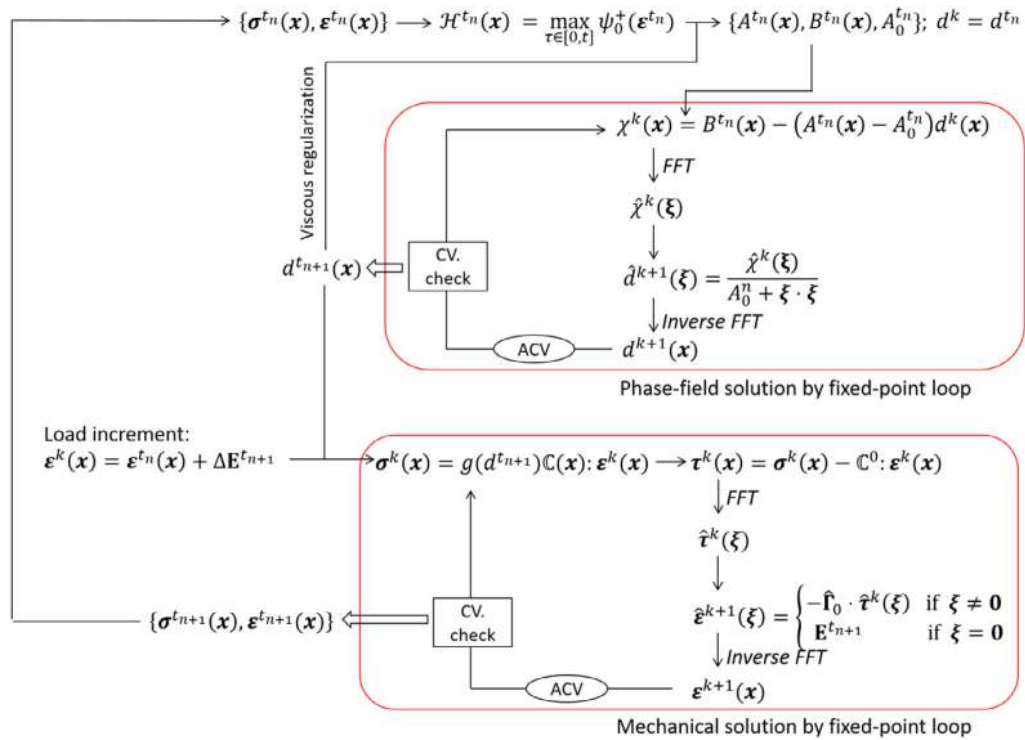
$\{\boldsymbol{\sigma}^{t_n}(\boldsymbol{x}), \boldsymbol{\varepsilon}^{t_n}(\boldsymbol{x})\} \longrightarrow \mathcal{H}^{t_n}(\boldsymbol{x}) = \max_{\tau\in[0,t]} \psi_0^+(\boldsymbol{\varepsilon}^{t_n}) \longrightarrow \{A^{t_n}(\boldsymbol{x}), B^{t_n}(\boldsymbol{x}), A_0^{t_n}\};\ d^k = d^{t_n}$

Viscous regularization

$\chi^k(\boldsymbol{x}) = B^{t_n}(\boldsymbol{x}) - \left(A^{t_n}(\boldsymbol{x}) - A_0^{t_n}\right)d^k(\boldsymbol{x})$

FFT

$\hat{\chi}^k(\boldsymbol{\xi})$

$d^{t_{n+1}}(\boldsymbol{x})$

CV. check

$\hat{d}^{k+1}(\boldsymbol{\xi}) = \frac{\hat{\chi}^k(\boldsymbol{\xi})}{A_0^n + \boldsymbol{\xi}\cdot\boldsymbol{\xi}}$

Inverse FFT

ACV

$d^{k+1}(\boldsymbol{x})$

Phase-field solution by fixed-point loop

Load increment:
$\boldsymbol{\varepsilon}^k(\boldsymbol{x}) = \boldsymbol{\varepsilon}^{t_n}(\boldsymbol{x}) + \Delta\mathbf{E}^{t_{n+1}}$

$\boldsymbol{\sigma}^k(\boldsymbol{x}) = g(d^{t_{n+1}})\mathbb{C}(\boldsymbol{x}) : \boldsymbol{\varepsilon}^k(\boldsymbol{x}) \longrightarrow \boldsymbol{\tau}^k(\boldsymbol{x}) = \boldsymbol{\sigma}^k(\boldsymbol{x}) - \mathbb{C}^0 : \boldsymbol{\varepsilon}^k(\boldsymbol{x})$

FFT

$\hat{\boldsymbol{\tau}}^k(\boldsymbol{\xi})$

$\{\boldsymbol{\sigma}^{t_{n+1}}(\boldsymbol{x}), \boldsymbol{\varepsilon}^{t_{n+1}}(\boldsymbol{x})\}$

CV. check

$\hat{\boldsymbol{\varepsilon}}^{k+1}(\boldsymbol{\xi}) = \begin{cases} -\hat{\boldsymbol{\Gamma}}_0 \cdot \hat{\boldsymbol{\tau}}^k(\boldsymbol{\xi}) & \text{if } \boldsymbol{\xi} \neq \mathbf{0} \\ \mathbf{E}^{t_{n+1}} & \text{if } \boldsymbol{\xi} = \mathbf{0} \end{cases}$

Inverse FFT

ACV

$\boldsymbol{\varepsilon}^{k+1}(\boldsymbol{x})$

Mechanical solution by fixed-point loop